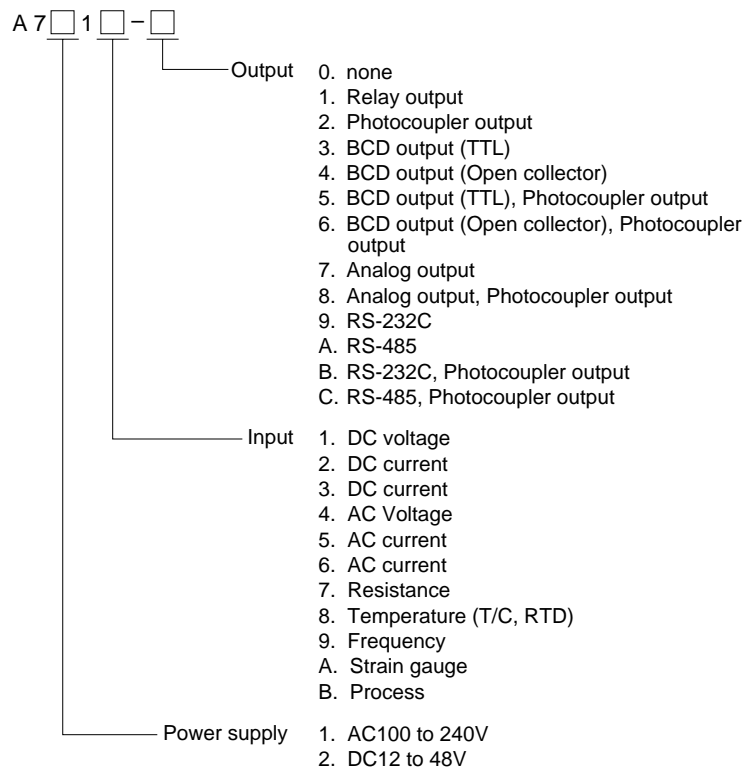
A 7 □ 1 □ – □

Output
0. none
1. Relay output
2. Photocoupler output
3. BCD output (TTL)
4. BCD output (Open collector)
5. BCD output (TTL), Photocoupler output
6. BCD output (Open collector), Photocoupler output
7. Analog output
8. Analog output, Photocoupler output
9. RS-232C
A. RS-485
B. RS-232C, Photocoupler output
C. RS-485, Photocoupler output

Input
1. DC voltage
2. DC current
3. DC current
4. AC Voltage
5. AC current
6. AC current
7. Resistance
8. Temperature (T/C, RTD)
9. Frequency
A. Strain gauge
B. Process

Power supply
1. AC100 to 240V
2. DC12 to 48V